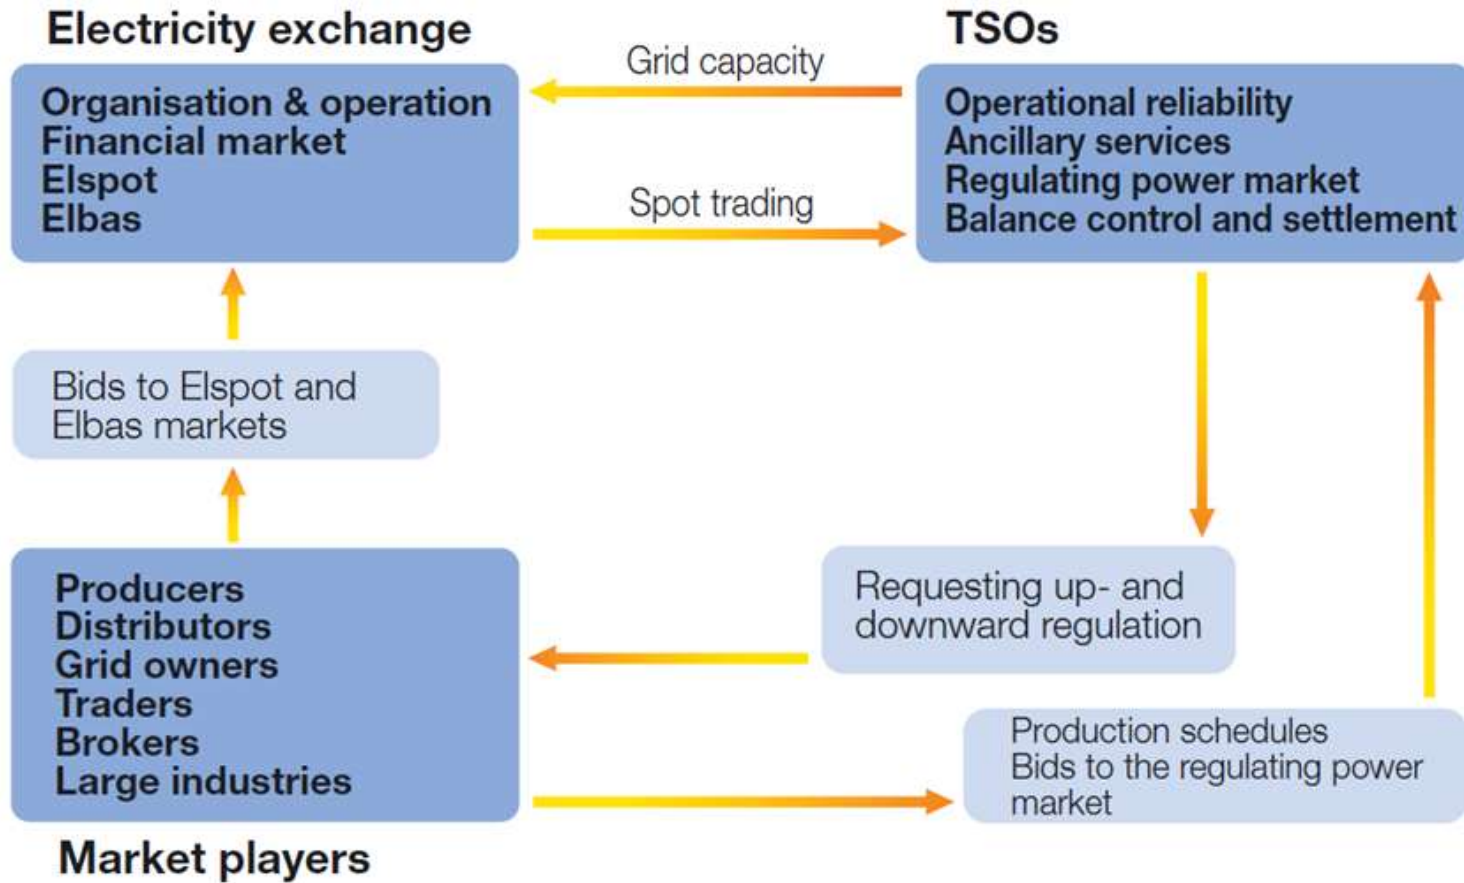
Electricity exchange

Organisation & operation
Financial market
Elspot
Elbas

Grid capacity

Spot trading

TSOs

Operational reliability
Ancillary services
Regulating power market
Balance control and settlement

Bids to Elspot and Elbas markets

Requesting up- and downward regulation

Producers
Distributors
Grid owners
Traders
Brokers
Large industries

Production schedules
Bids to the regulating power market

Market players